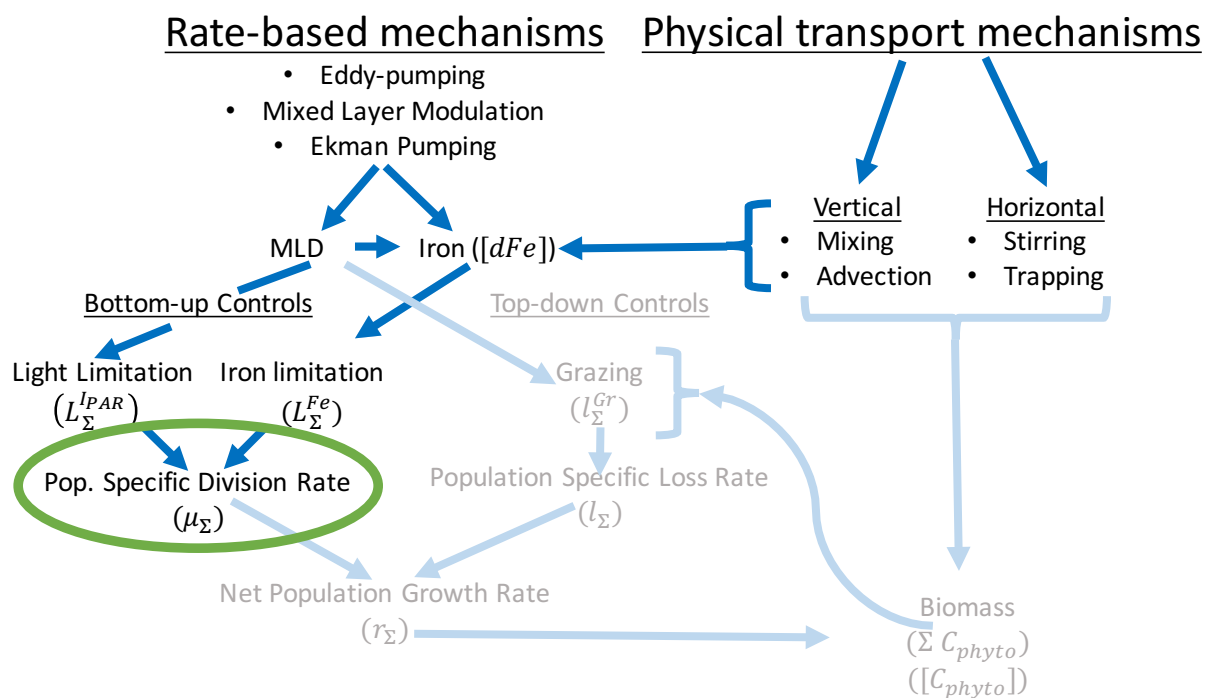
Rate-based mechanisms

- Eddy-pumping
- Mixed Layer Modulation
- Ekman Pumping

Physical transport mechanisms

Vertical
- Mixing
- Advection

Horizontal
- Stirring
- Trapping

MLD

Iron ($[dFe]$)

Bottom-up Controls

Top-down Controls

Light Limitation ($L_{\Sigma}^{I_{PAR}}$)

Iron limitation ($L_{\Sigma}^{Fe}$)

Grazing ($l_{\Sigma}^{Gr}$)

Pop. Specific Division Rate ($\mu_{\Sigma}$)

Population Specific Loss Rate ($l_{\Sigma}$)

Net Population Growth Rate ($r_{\Sigma}$)

Biomass ($\Sigma\, C_{phyto}$) ($[C_{phyto}]$)